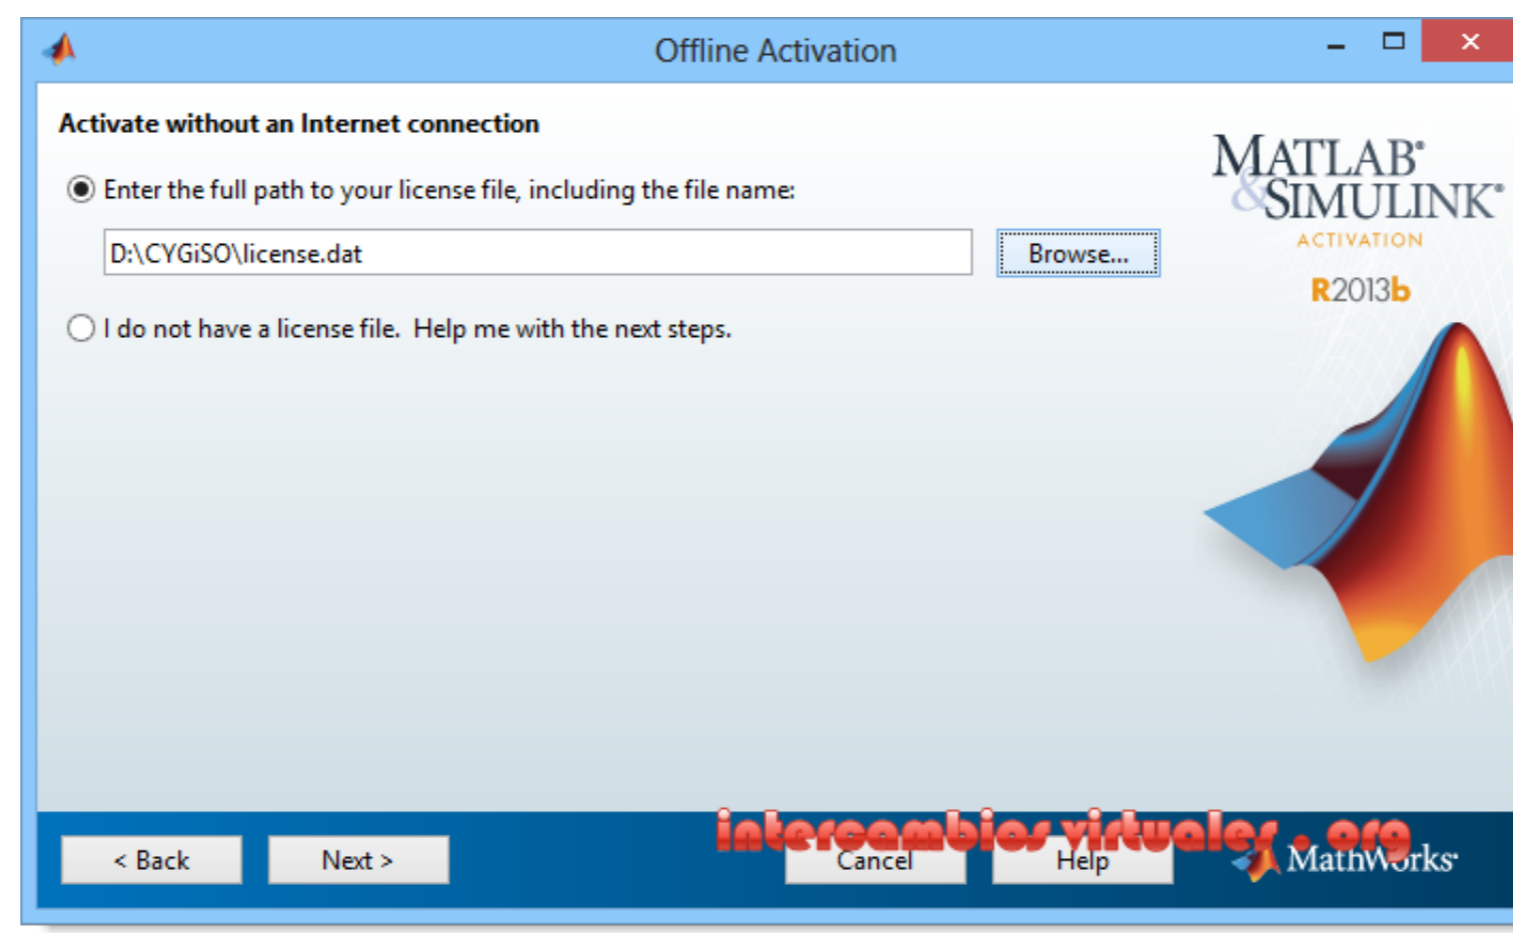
Offline Activation

Activate without an Internet connection

Enter the full path to your license file, including the file name:

D:\CYGiSO\license.dat

Browse...

I do not have a license file. Help me with the next steps.

MATLAB® & SIMULINK®
ACTIVATION
R2013b

< Back

Next >

Cancel

Help

intercambios virtuales . org

MathWorks®